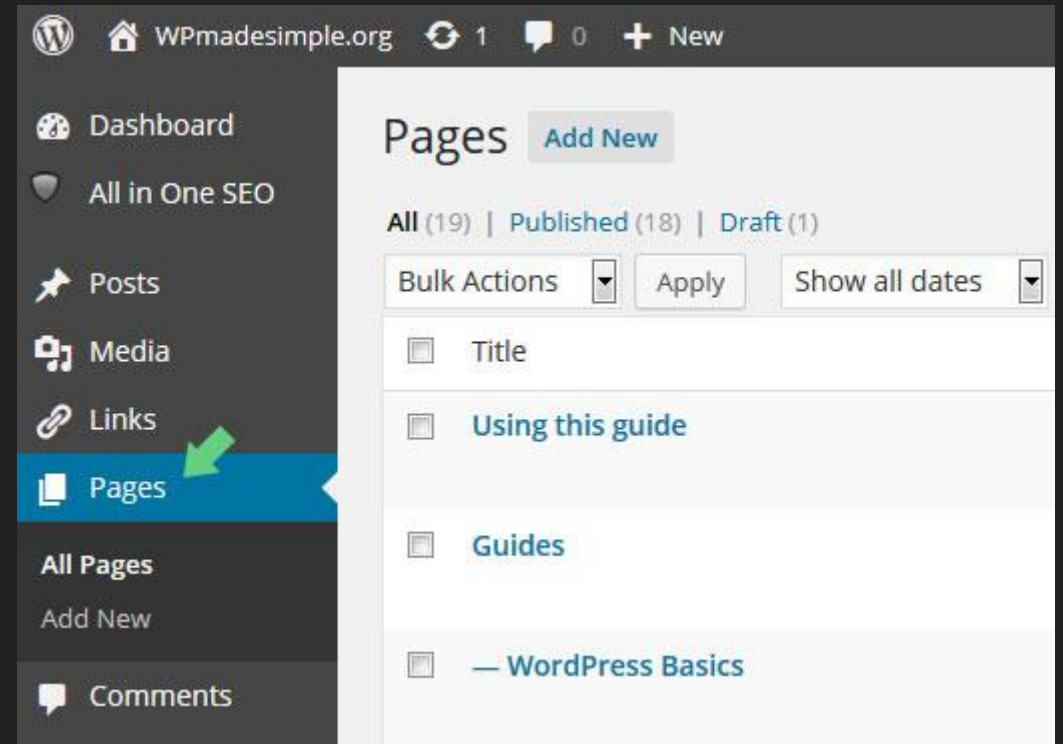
WPmadesimple.org 1 0 + New

Dashboard
All in One SEO
Posts
Media
Links
Pages
All Pages
Add New
Comments

Pages Add New

All (19) | Published (18) | Draft (1)

Bulk Actions Apply Show all dates

| | Title |
|---|---|
| | Using this guide |
| | Guides |
| | — WordPress Basics |